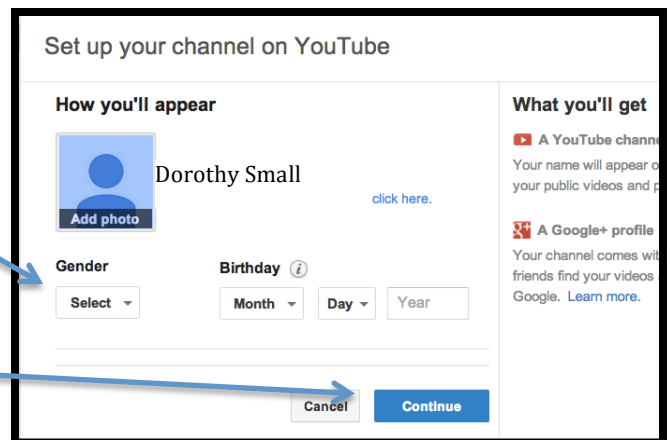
Set up your channel on YouTube

How you'll appear

Add photo

Dorothy Small

click here.

Gender

Select

Birthday

Month

Day

Year

Cancel

Continue

What you'll get

A YouTube channe

Your name will appear o your public videos and p

A Google+ profile

Your channel comes wit friends find your videos Google. Learn more.